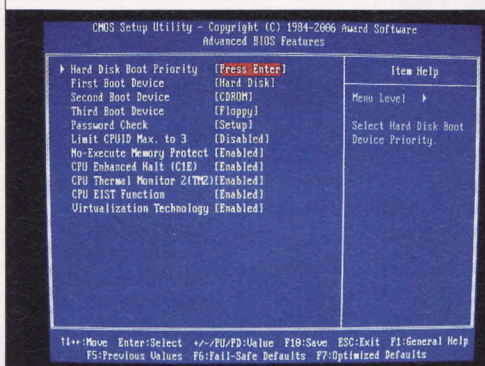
CMOS Setup Utility - Copyright (C) 1984-2006 Award Software
Advanced BIOS Features

| | | |
|---|---|---|
| ▸ Hard Disk Boot Priority | [Press Enter] | Item Help |
| First Boot Device | [Hard Disk] | Menu Level ▸ |
| Second Boot Device | [CDROM] | |
| Third Boot Device | [Floppy] | Select Hard Disk Boot Device Priority. |
| Password Check | [Setup] | |
| Limit CPUID Max. to 3 | [Disabled] | |
| No-Execute Memory Protect | [Enabled] | |
| CPU Enhanced Halt (C1E) | [Enabled] | |
| CPU Thermal Monitor 2(TM2) | [Enabled] | |
| CPU EIST Function | [Enabled] | |
| Virtualization Technology | [Enabled] | |

↑↓→←:Move Enter:Select +/-/PU/PD:Value F10:Save ESC:Exit F1:General Help
F5:Previous Values F6:Fail-Safe Defaults F7:Optimized Defaults